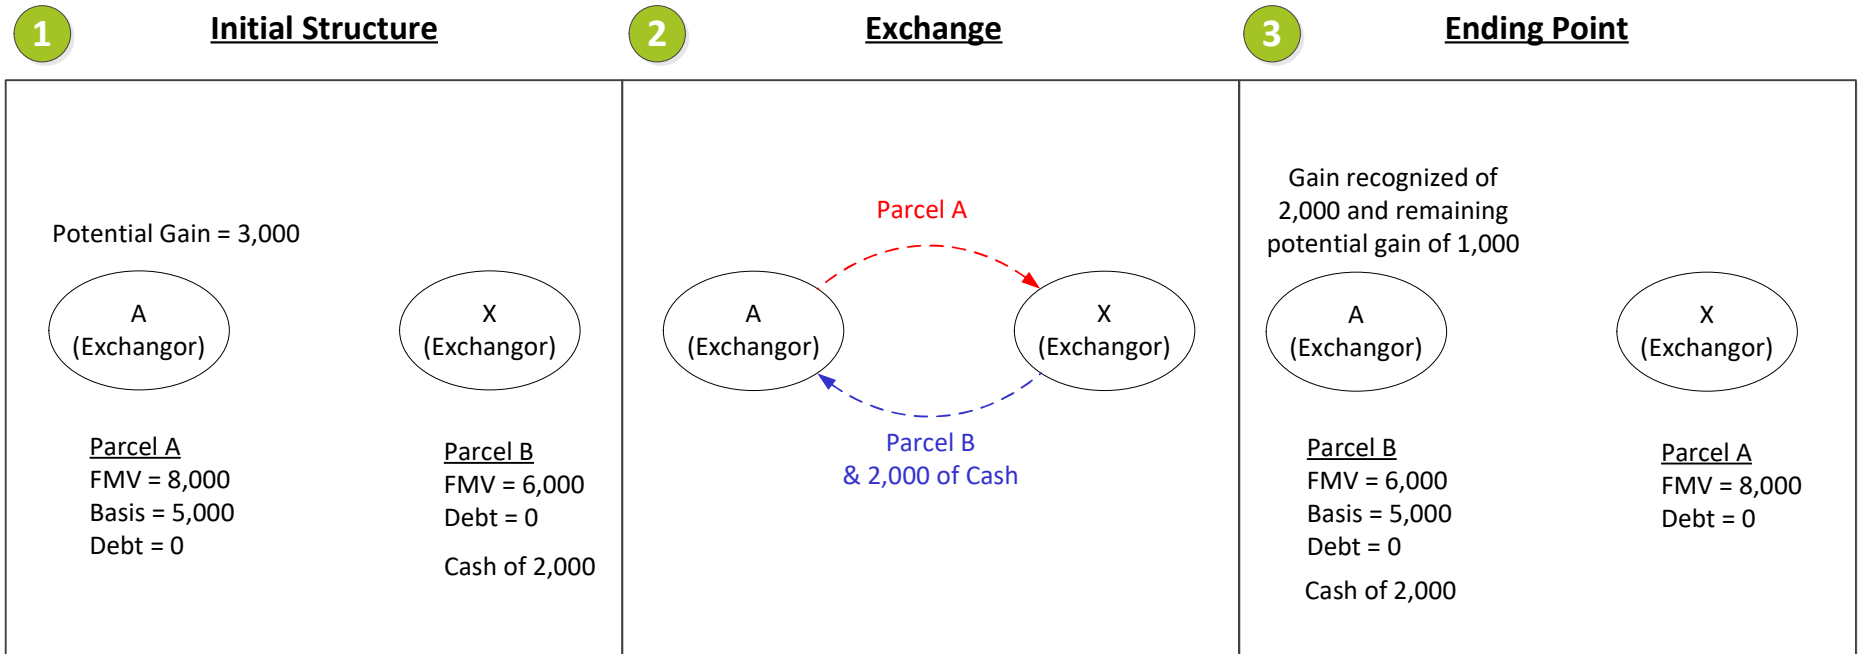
1 Initial Structure

Potential Gain = 3,000

A
(Exchangor)

X
(Exchangor)

Parcel A
FMV = 8,000
Basis = 5,000
Debt = 0

Parcel B
FMV = 6,000
Debt = 0

Cash of 2,000

2 Exchange

Parcel A

A
(Exchangor)

X
(Exchangor)

Parcel B
& 2,000 of Cash

3 Ending Point

Gain recognized of 2,000 and remaining potential gain of 1,000

A
(Exchangor)

X
(Exchangor)

Parcel B
FMV = 6,000
Basis = 5,000
Debt = 0

Cash of 2,000

Parcel A
FMV = 8,000
Debt = 0